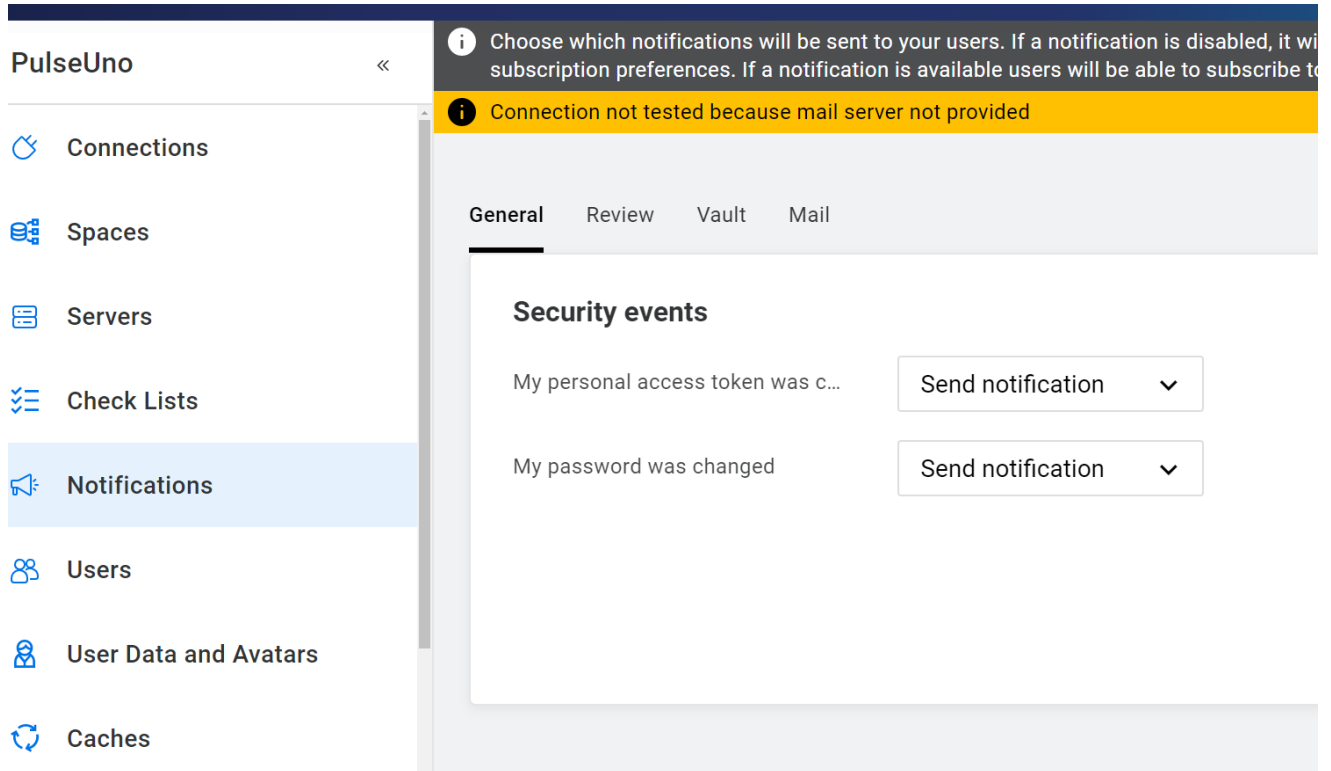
PulseUno
«
Connections
Spaces
Servers
Check Lists
Notifications
Users
User Data and Avatars
Caches

Choose which notifications will be sent to your users. If a notification is disabled, it wi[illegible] subscription preferences. If a notification is available users will be able to subscribe t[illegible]

Connection not tested because mail server not provided

General Review Vault Mail

Security events

My personal access token was c… Send notification

My password was changed Send notification